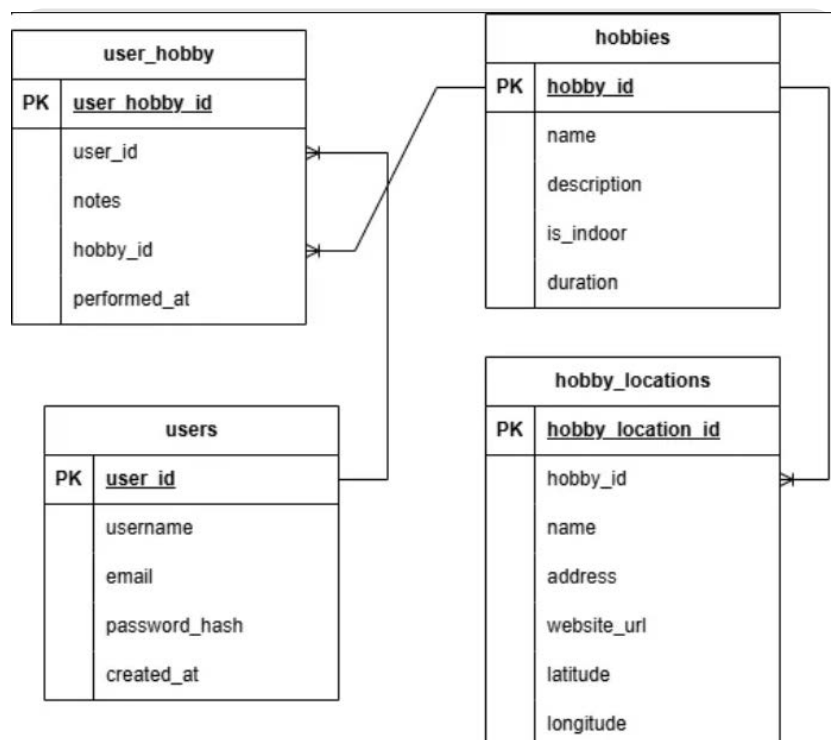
user_hobby

| PK | user_hobby_id |
|---|---|
| | user_id |
| | notes |
| | hobby_id |
| | performed_at |

hobbies

| PK | hobby_id |
|---|---|
| | name |
| | description |
| | is_indoor |
| | duration |

users

| PK | user_id |
|---|---|
| | username |
| | email |
| | password_hash |
| | created_at |

hobby_locations

| PK | hobby_location_id |
|---|---|
| | hobby_id |
| | name |
| | address |
| | website_url |
| | latitude |
| | longitude |